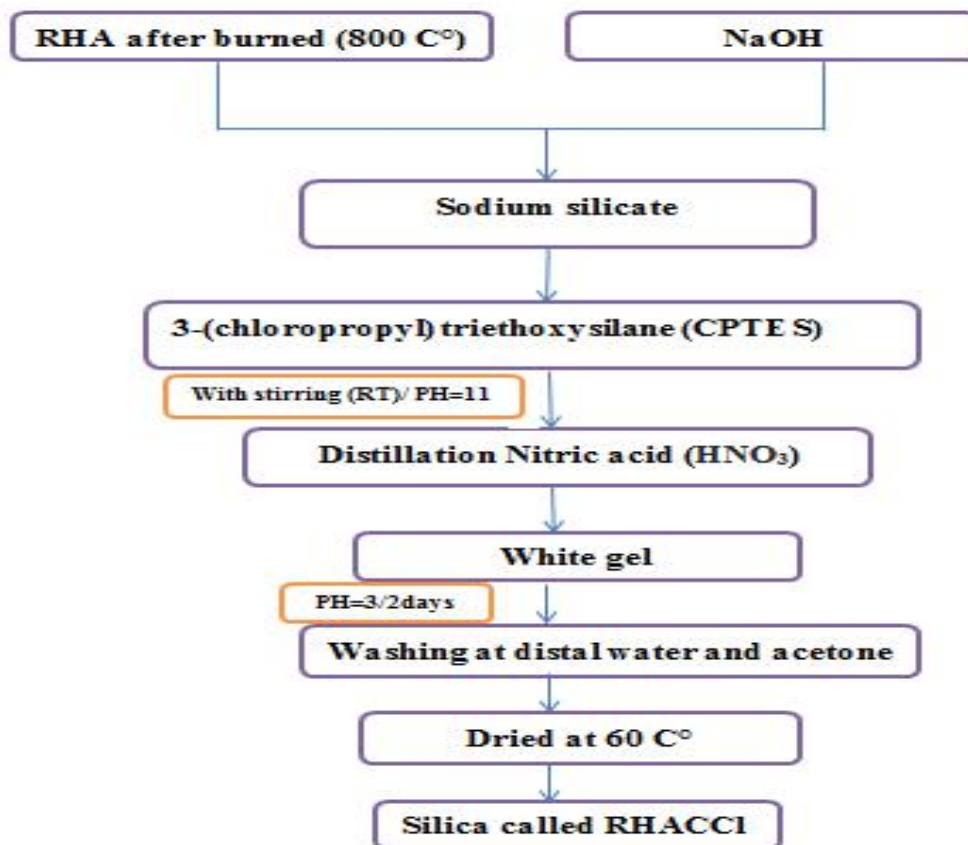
RHA after burned (800 C°)

NaOH

Sodium silicate

3-(chloropropyl) triethoxysilane (CPTES)

With stirring (RT)/ PH=11

Distillation Nitric acid ($HNO_3$)

White gel

PH=3/2days

Washing at distal water and acetone

Dried at 60 C°

Silica called RHACCl